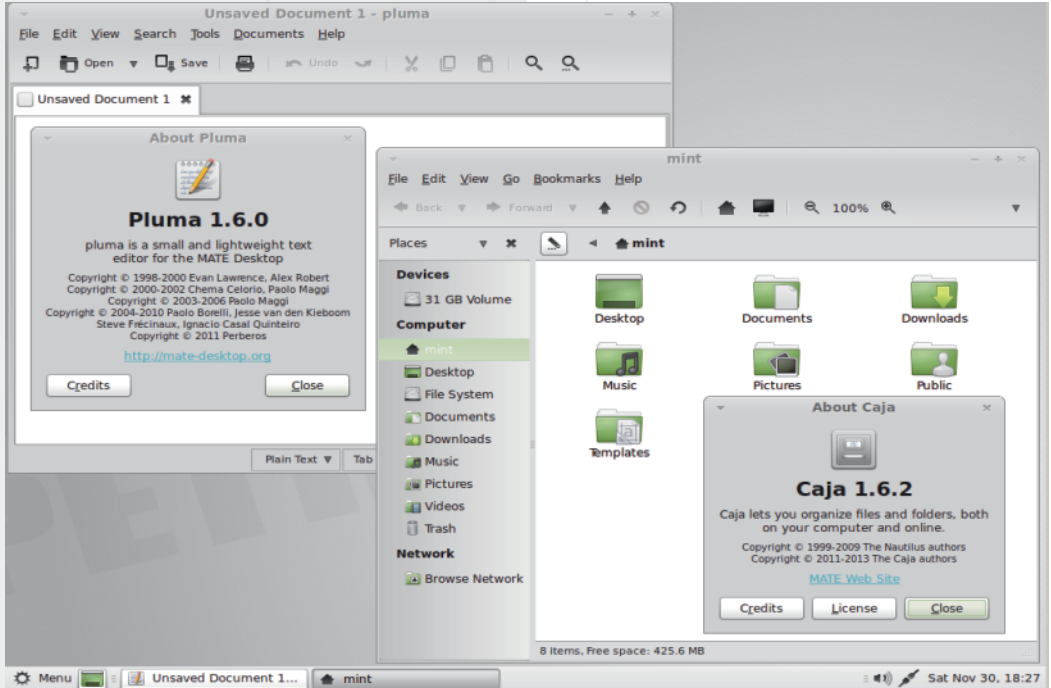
Unsaved Document 1 - pluma

File Edit View Search Tools Documents Help

Open Save Undo

Unsaved Document 1

About Pluma

Pluma 1.6.0

pluma is a small and lightweight text editor for the MATE Desktop

Copyright © 1998-2000 Evan Lawrence, Alex Robert
Copyright © 2000-2002 Chema Celorio, Paolo Maggi
Copyright © 2003-2006 Paolo Maggi
Copyright © 2004-2010 Paolo Borelli, Jesse van den Kieboom
Steve Frécinaux, Ignacio Casal Quinteiro
Copyright © 2011 Perberos

http://mate-desktop.org

Credits Close

Plain Text Tab

mint

File Edit View Go Bookmarks Help

Back Forward 100%

Places mint

Devices
31 GB Volume
Computer
mint
Desktop
File System
Documents
Downloads
Music
Pictures
Videos
Trash
Network
Browse Network

Desktop Documents Downloads
Music Pictures Public
Templates

About Caja

Caja 1.6.2

Caja lets you organize files and folders, both on your computer and online.

Copyright © 1999-2009 The Nautilus authors
Copyright © 2011-2013 The Caja authors

MATE Web Site

Credits License Close

8 items, Free space: 425.6 MB

Menu Unsaved Document 1... mint Sat Nov 30, 18:27